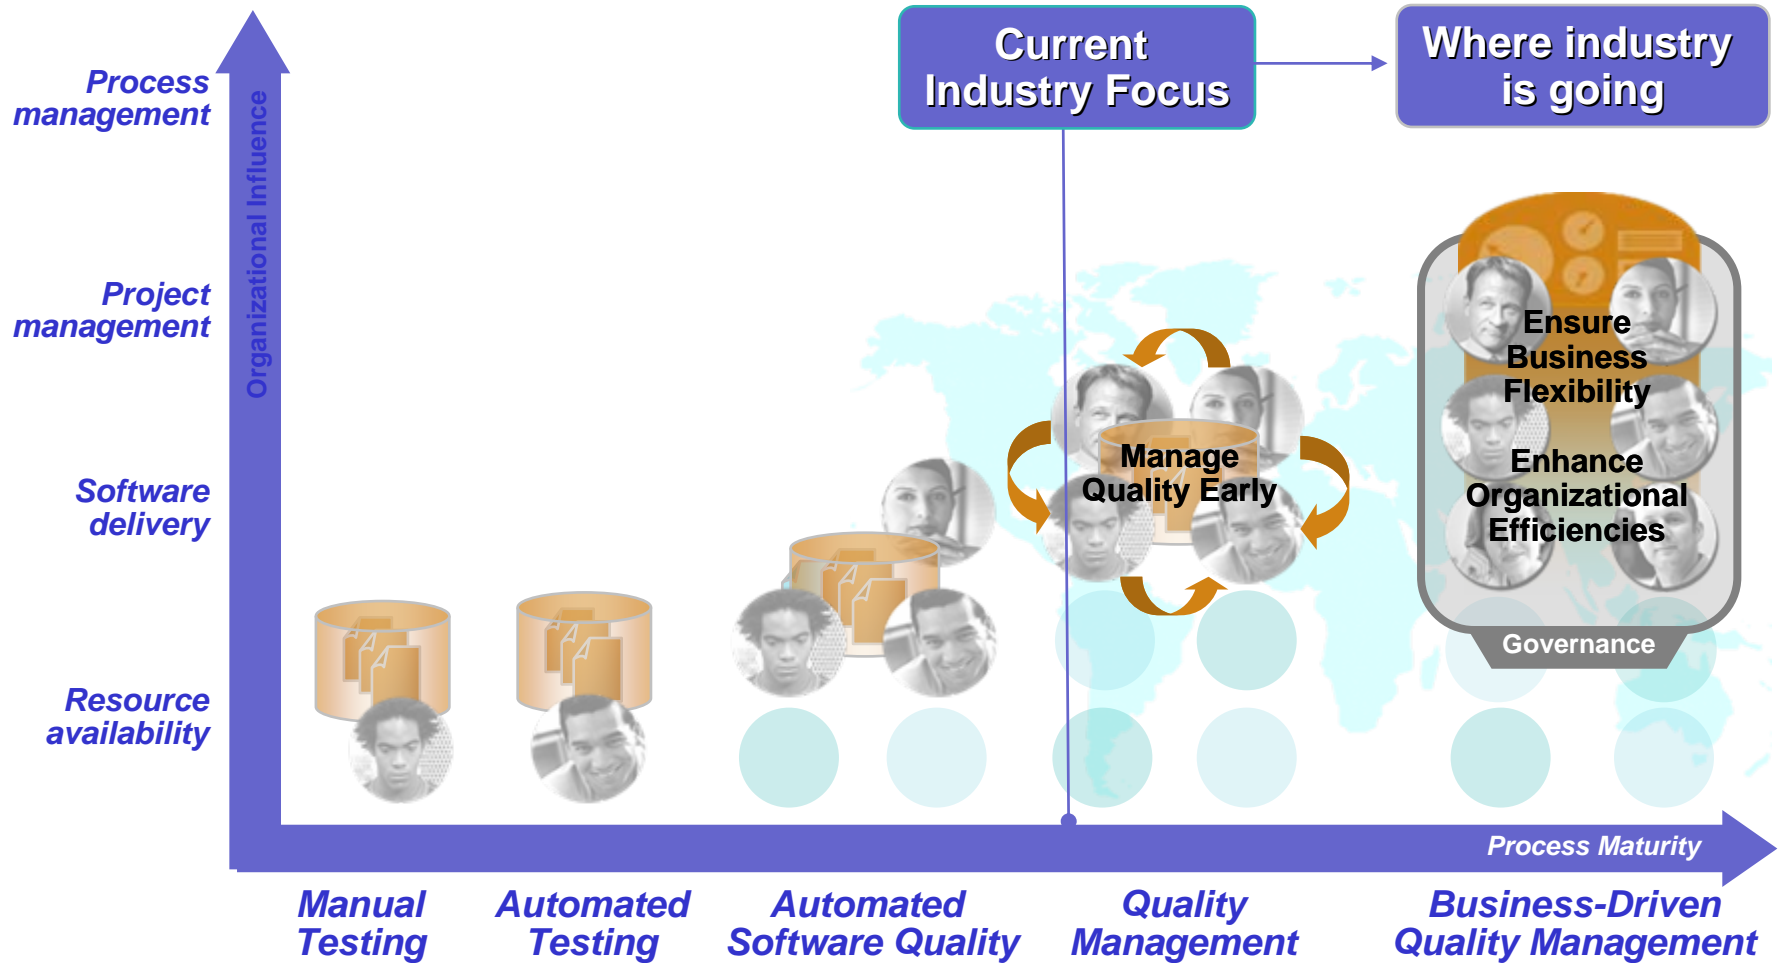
Current Industry Focus

Where industry is going

Process management

Project management

Software delivery

Resource availability

Organizational Influence

Manage Quality Early

Ensure Business Flexibility

Enhance Organizational Efficiencies

Governance

Process Maturity

Manual Testing

Automated Testing

Automated Software Quality

Quality Management

Business-Driven Quality Management